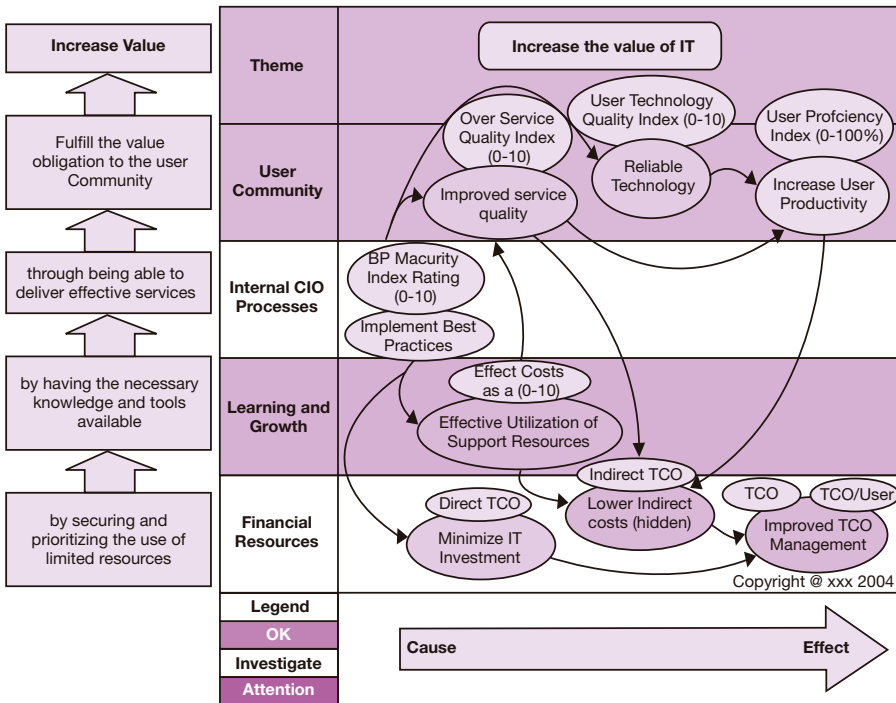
Increase Value

Fulfill the value obligation to the user Community

through being able to deliver effective services

by having the necessary knowledge and tools available

by securing and prioritizing the use of limited resources

Theme

Increase the value of IT

User Community

Over Service Quality Index (0-10)

User Technology Quality Index (0-10)

User Profciency Index (0-100%)

Reliable Technology

Improved service quality

Increase User Productivity

Internal CIO Processes

BP Macurity Index Rating (0-10)

Implement Best Practices

Learning and Growth

Effect Costs as a (0-10)

Effective Utilization of Support Resources

Financial Resources

Indirect TCO

Direct TCO

Lower Indirect costs (hidden)

TCO

TCO/User

Minimize IT Investment

Improved TCO Management

Copyright @ xxx 2004

Legend

OK

Investigate

Attention

Cause

Effect